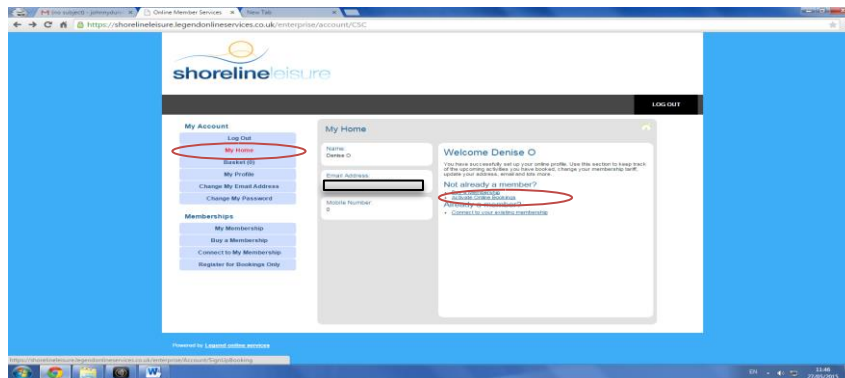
(no subject) - johnnyuru · Online Member Services · New Tab

https://shorelineleisure.legendonlineservices.co.uk/enterprise/account/CSC

shorelineleisure

LOG OUT

My Account
Log Out
My Home
Basket (0)
My Profile
Change My Email Address
Change My Password

Memberships
My Membership
Buy a Membership
Connect to My Membership
Register for Bookings Only

My Home

Name
Denise O

Email Address

Mobile Number
0

Welcome Denise O

You have successfully set up your online profile. Use this section to keep track of the upcoming activities you have booked, change your membership tariff, update your address, email and lots more.

Not already a member?
• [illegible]
• Activate Online Bookings

Already a member?
• Connect to your existing membership

Powered by Legend online services

https://shorelineleisure.legendonlineservices.co.uk/enterprise/Account/SignUpBooking

EN 11:48 22/05/2015